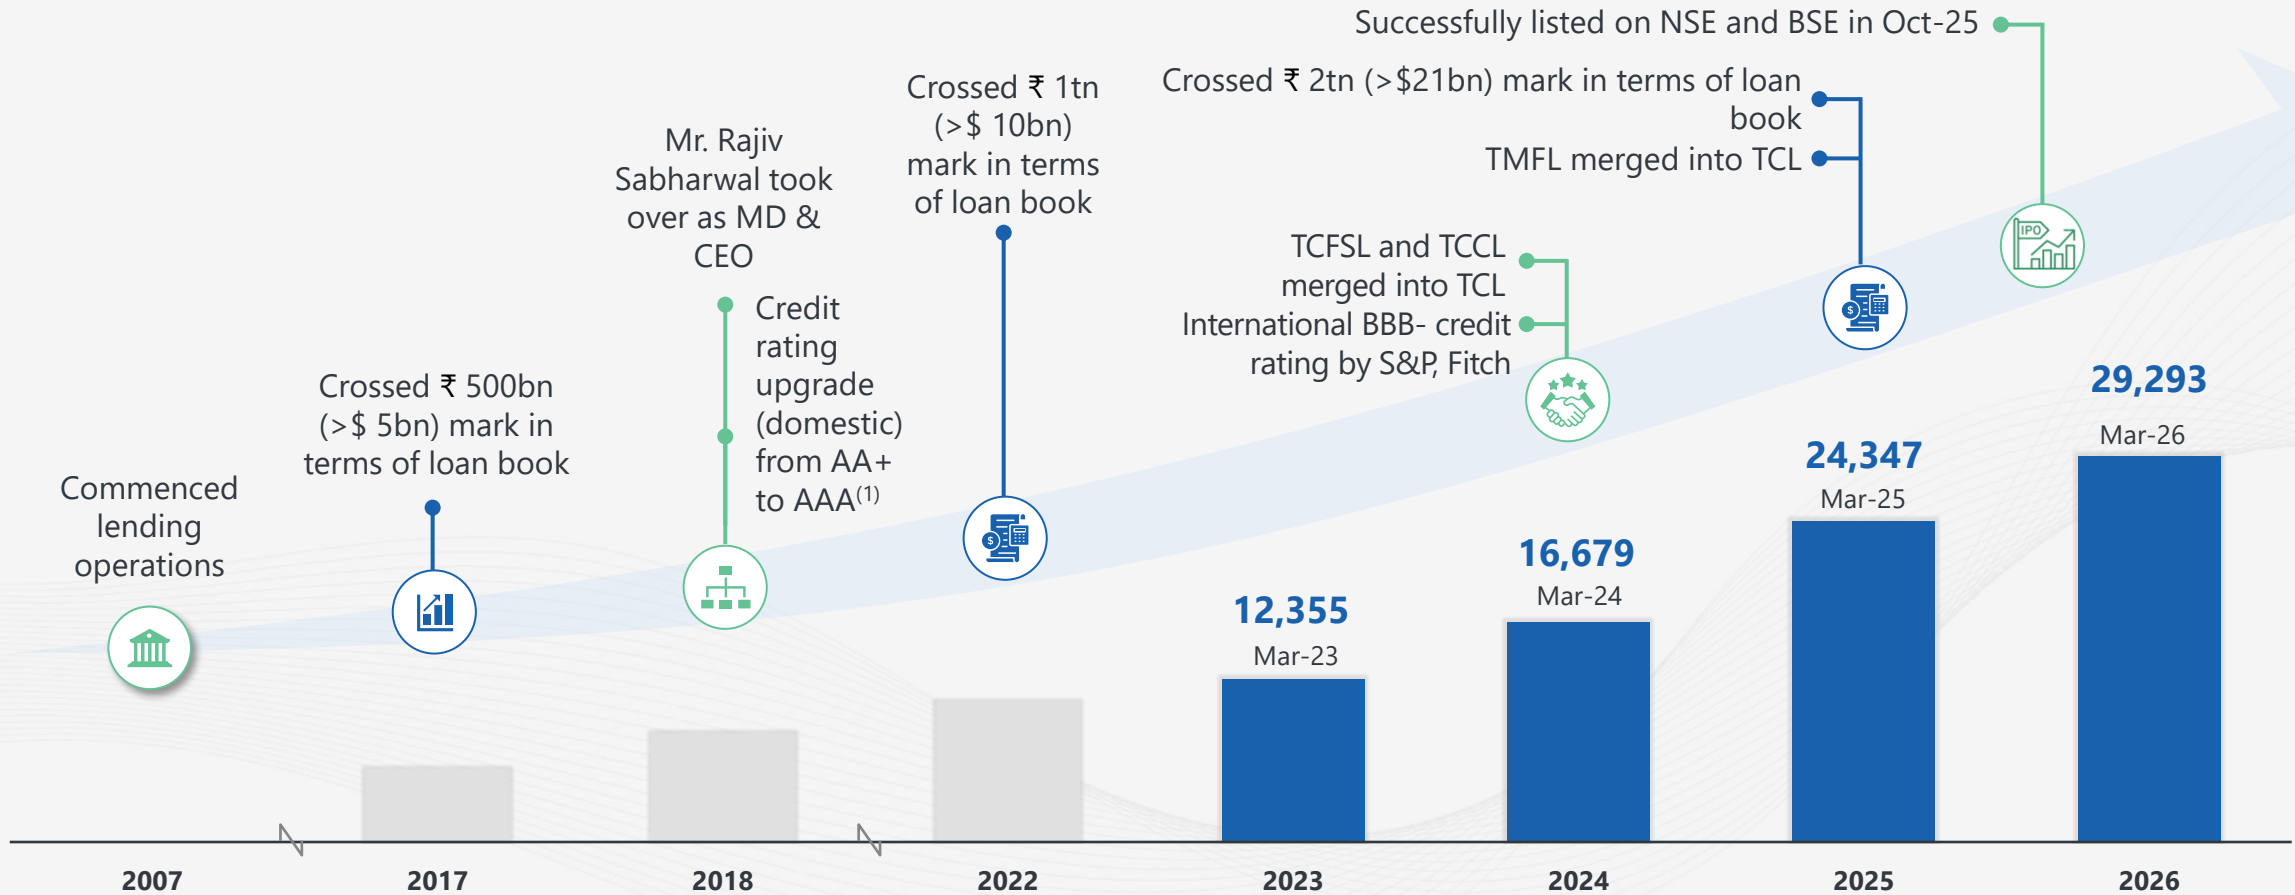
Successfully listed on NSE and BSE in Oct-25

Crossed ₹ 2tn (>$21bn) mark in terms of loan book

TMFL merged into TCL

Mr. Rajiv Sabharwal took over as MD & CEO

Crossed ₹ 1tn (>$ 10bn) mark in terms of loan book

TCFSL and TCCL merged into TCL

International BBB- credit rating by S&P, Fitch

Credit rating upgrade (domestic) from AA+ to AAA$^{(1)}$

Crossed ₹ 500bn (>$ 5bn) mark in terms of loan book

Commenced lending operations

IPO

29,293
Mar-26

24,347
Mar-25

16,679
Mar-24

12,355
Mar-23

2007 2017 2018 2022 2023 2024 2025 2026